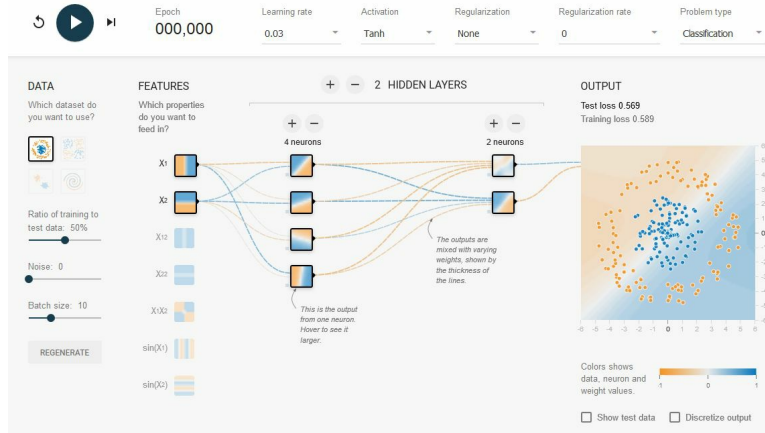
Epoch
000,000

Learning rate
0.03

Activation
Tanh

Regularization
None

Regularization rate
0

Problem type
Classification

DATA
Which dataset do you want to use?

Ratio of training to test data: 50%

Noise: 0

Batch size: 10

REGENERATE

FEATURES
Which properties do you want to feed in?

$X_1$

$X_2$

$X_1^2$

$X_2^2$

$X_1X_2$

$\sin(X_1)$

$\sin(X_2)$

+ − 2 HIDDEN LAYERS

+ −
4 neurons

+ −
2 neurons

This is the output from one neuron. Hover to see it larger.

The outputs are mixed with varying weights, shown by the thickness of the lines.

OUTPUT
Test loss 0.569
Training loss 0.589

6
5
4
3
2
1
0
-1
-2
-3
-4
-5
-6

-6 -5 -4 -3 -2 -1 0 1 2 3 4 5 6

Colors shows data, neuron and weight values.

-1 0 1

Show test data
Discretize output